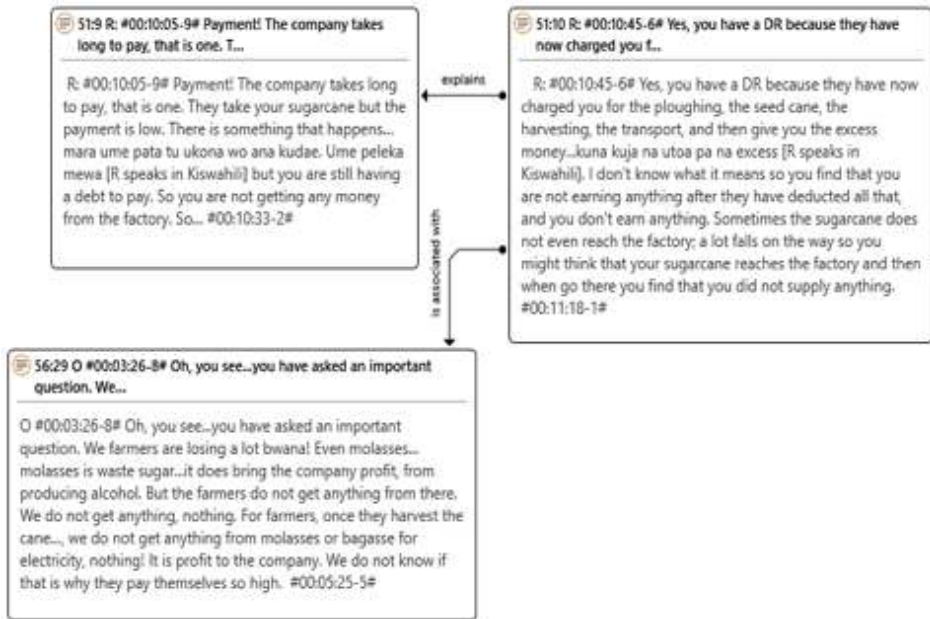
51:9 R: #00:10:05-9# Payment! The company takes long to pay, that is one. T...

R: #00:10:05-9# Payment! The company takes long to pay, that is one. They take your sugarcane but the payment is low. There is something that happens... mara ume pata tu ukona wo ana kudae. Ume peleka mewa [R speaks in Kiswahili] but you are still having a debt to pay. So you are not getting any money from the factory. So... #00:10:33-2#

explains

51:10 R: #00:10:45-6# Yes, you have a DR because they have now charged you f...

R: #00:10:45-6# Yes, you have a DR because they have now charged you for the ploughing, the seed cane, the harvesting, the transport, and then give you the excess money...kuna kuja na utoa pa na excess [R speaks in Kiswahili]. I don't know what it means so you find that you are not earning anything after they have deducted all that, and you don't earn anything. Sometimes the sugarcane does not even reach the factory; a lot falls on the way so you might think that your sugarcane reaches the factory and then when go there you find that you did not supply anything. #00:11:18-1#

is associated with

56:29 O #00:03:26-8# Oh, you see...you have asked an important question. We...

O #00:03:26-8# Oh, you see...you have asked an important question. We farmers are losing a lot bwana! Even molasses... molasses is waste sugar...it does bring the company profit, from producing alcohol. But the farmers do not get anything from there. We do not get anything, nothing. For farmers, once they harvest the cane..., we do not get anything from molasses or bagasse for electricity, nothing! It is profit to the company. We do not know if that is why they pay themselves so high. #00:05:25-5#